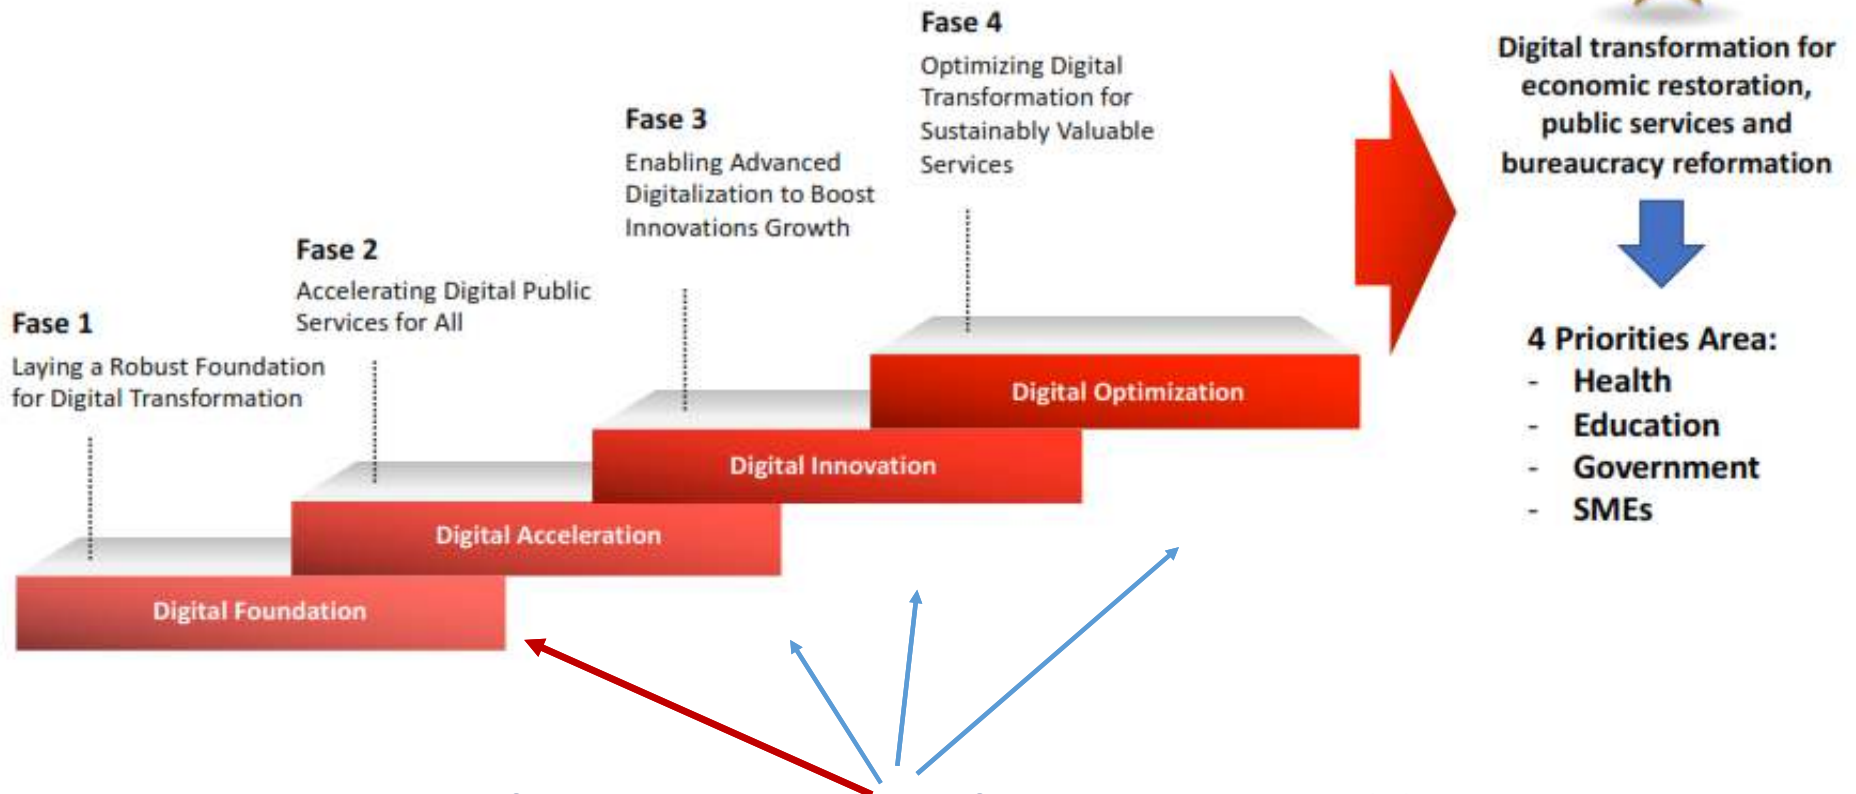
Fase 1
Laying a Robust Foundation for Digital Transformation

Fase 2
Accelerating Digital Public Services for All

Fase 3
Enabling Advanced Digitalization to Boost Innovations Growth

Fase 4
Optimizing Digital Transformation for Sustainably Valuable Services

Digital Optimization

Digital Innovation

Digital Acceleration

Digital Foundation

Digital transformation for economic restoration, public services and bureaucracy reformation

4 Priorities Area:
- Health
- Education
- Government
- SMEs